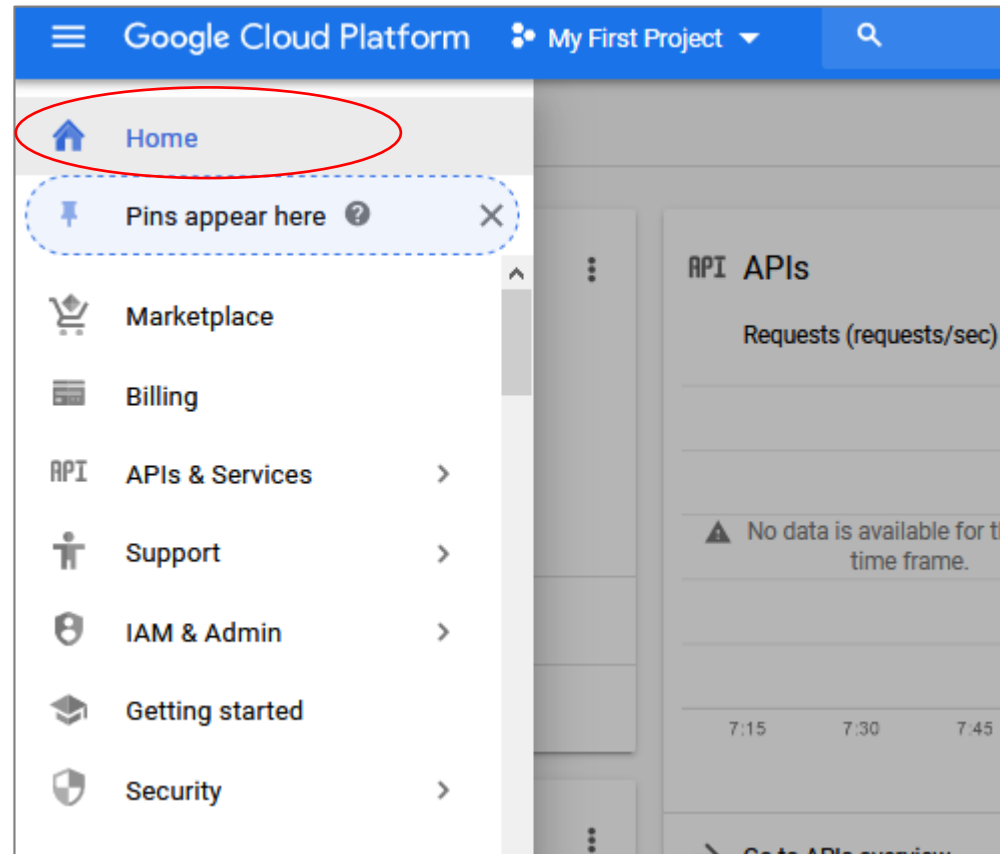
Google Cloud Platform
My First Project

Home

Pins appear here

Marketplace

Billing

API APIs & Services

Support

IAM & Admin

Getting started

Security

API APIs

Requests (requests/sec)

No data is available for t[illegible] time frame.

7:15 7:30 7:45

Go to APIs overview